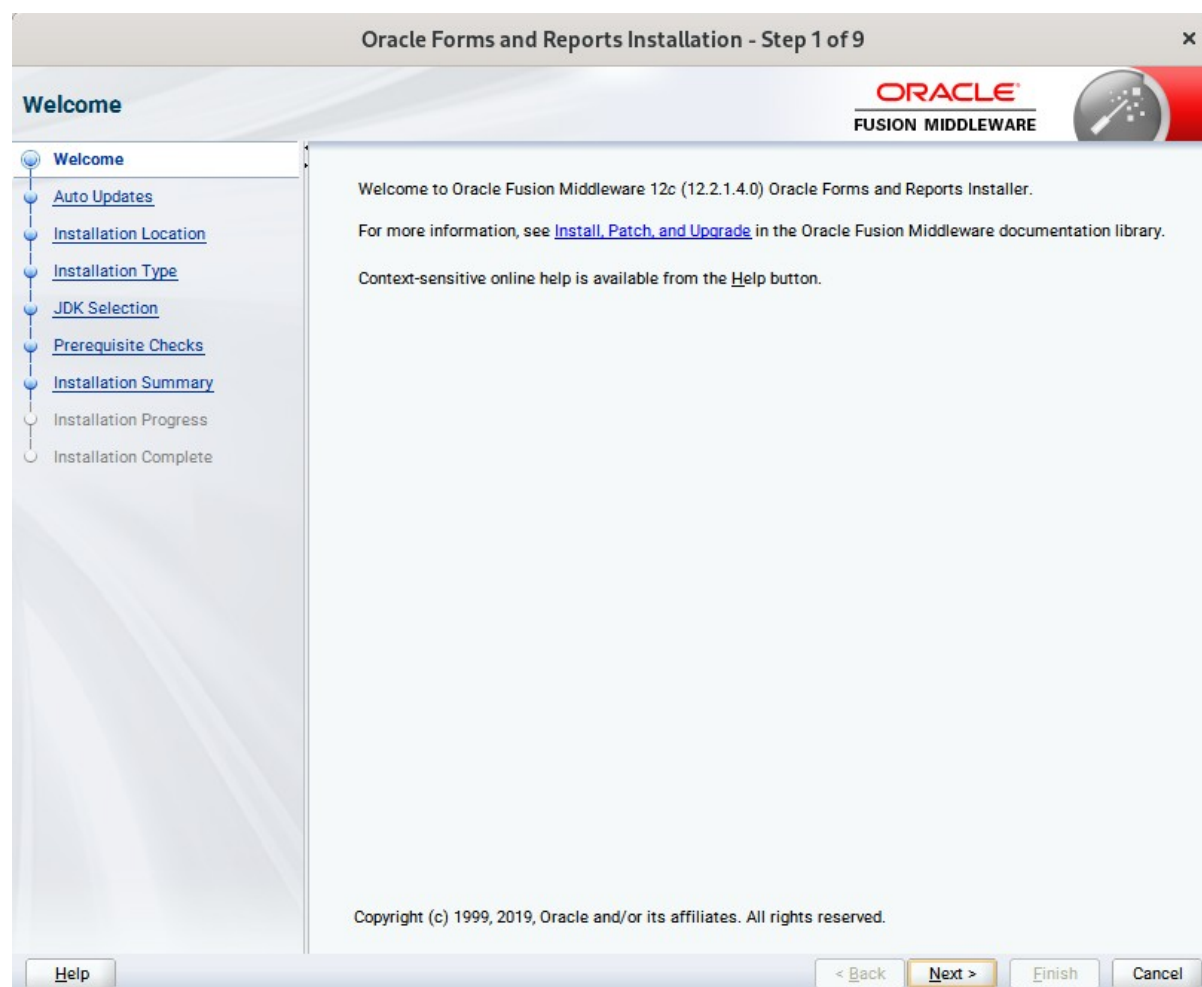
Oracle Forms and Reports Installation - Step 1 of 9

Welcome

ORACLE
FUSION MIDDLEWARE

Welcome
Auto Updates
Installation Location
Installation Type
JDK Selection
Prerequisite Checks
Installation Summary
Installation Progress
Installation Complete

Welcome to Oracle Fusion Middleware 12c (12.2.1.4.0) Oracle Forms and Reports Installer.

For more information, see Install, Patch, and Upgrade in the Oracle Fusion Middleware documentation library.

Context-sensitive online help is available from the Help button.

Copyright (c) 1999, 2019, Oracle and/or its affiliates. All rights reserved.

Help

< Back

Next >

Finish

Cancel